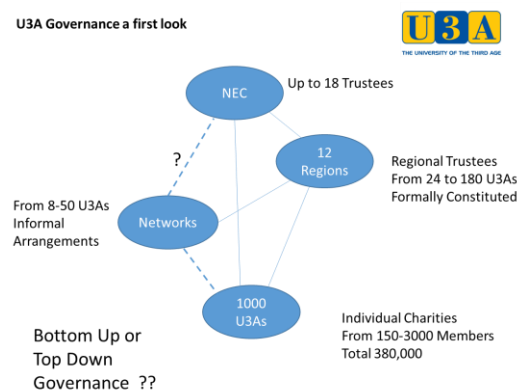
U3A Governance a first look

U3A
THE UNIVERSITY OF THE THIRD AGE

NEC

Up to 18 Trustees

?

12 Regions

Regional Trustees
From 24 to 180 U3As
Formally Constituted

From 8-50 U3As
Informal Arrangements

Networks

1000 U3As

Individual Charities
From 150-3000 Members
Total 380,000

Bottom Up or Top Down Governance ??